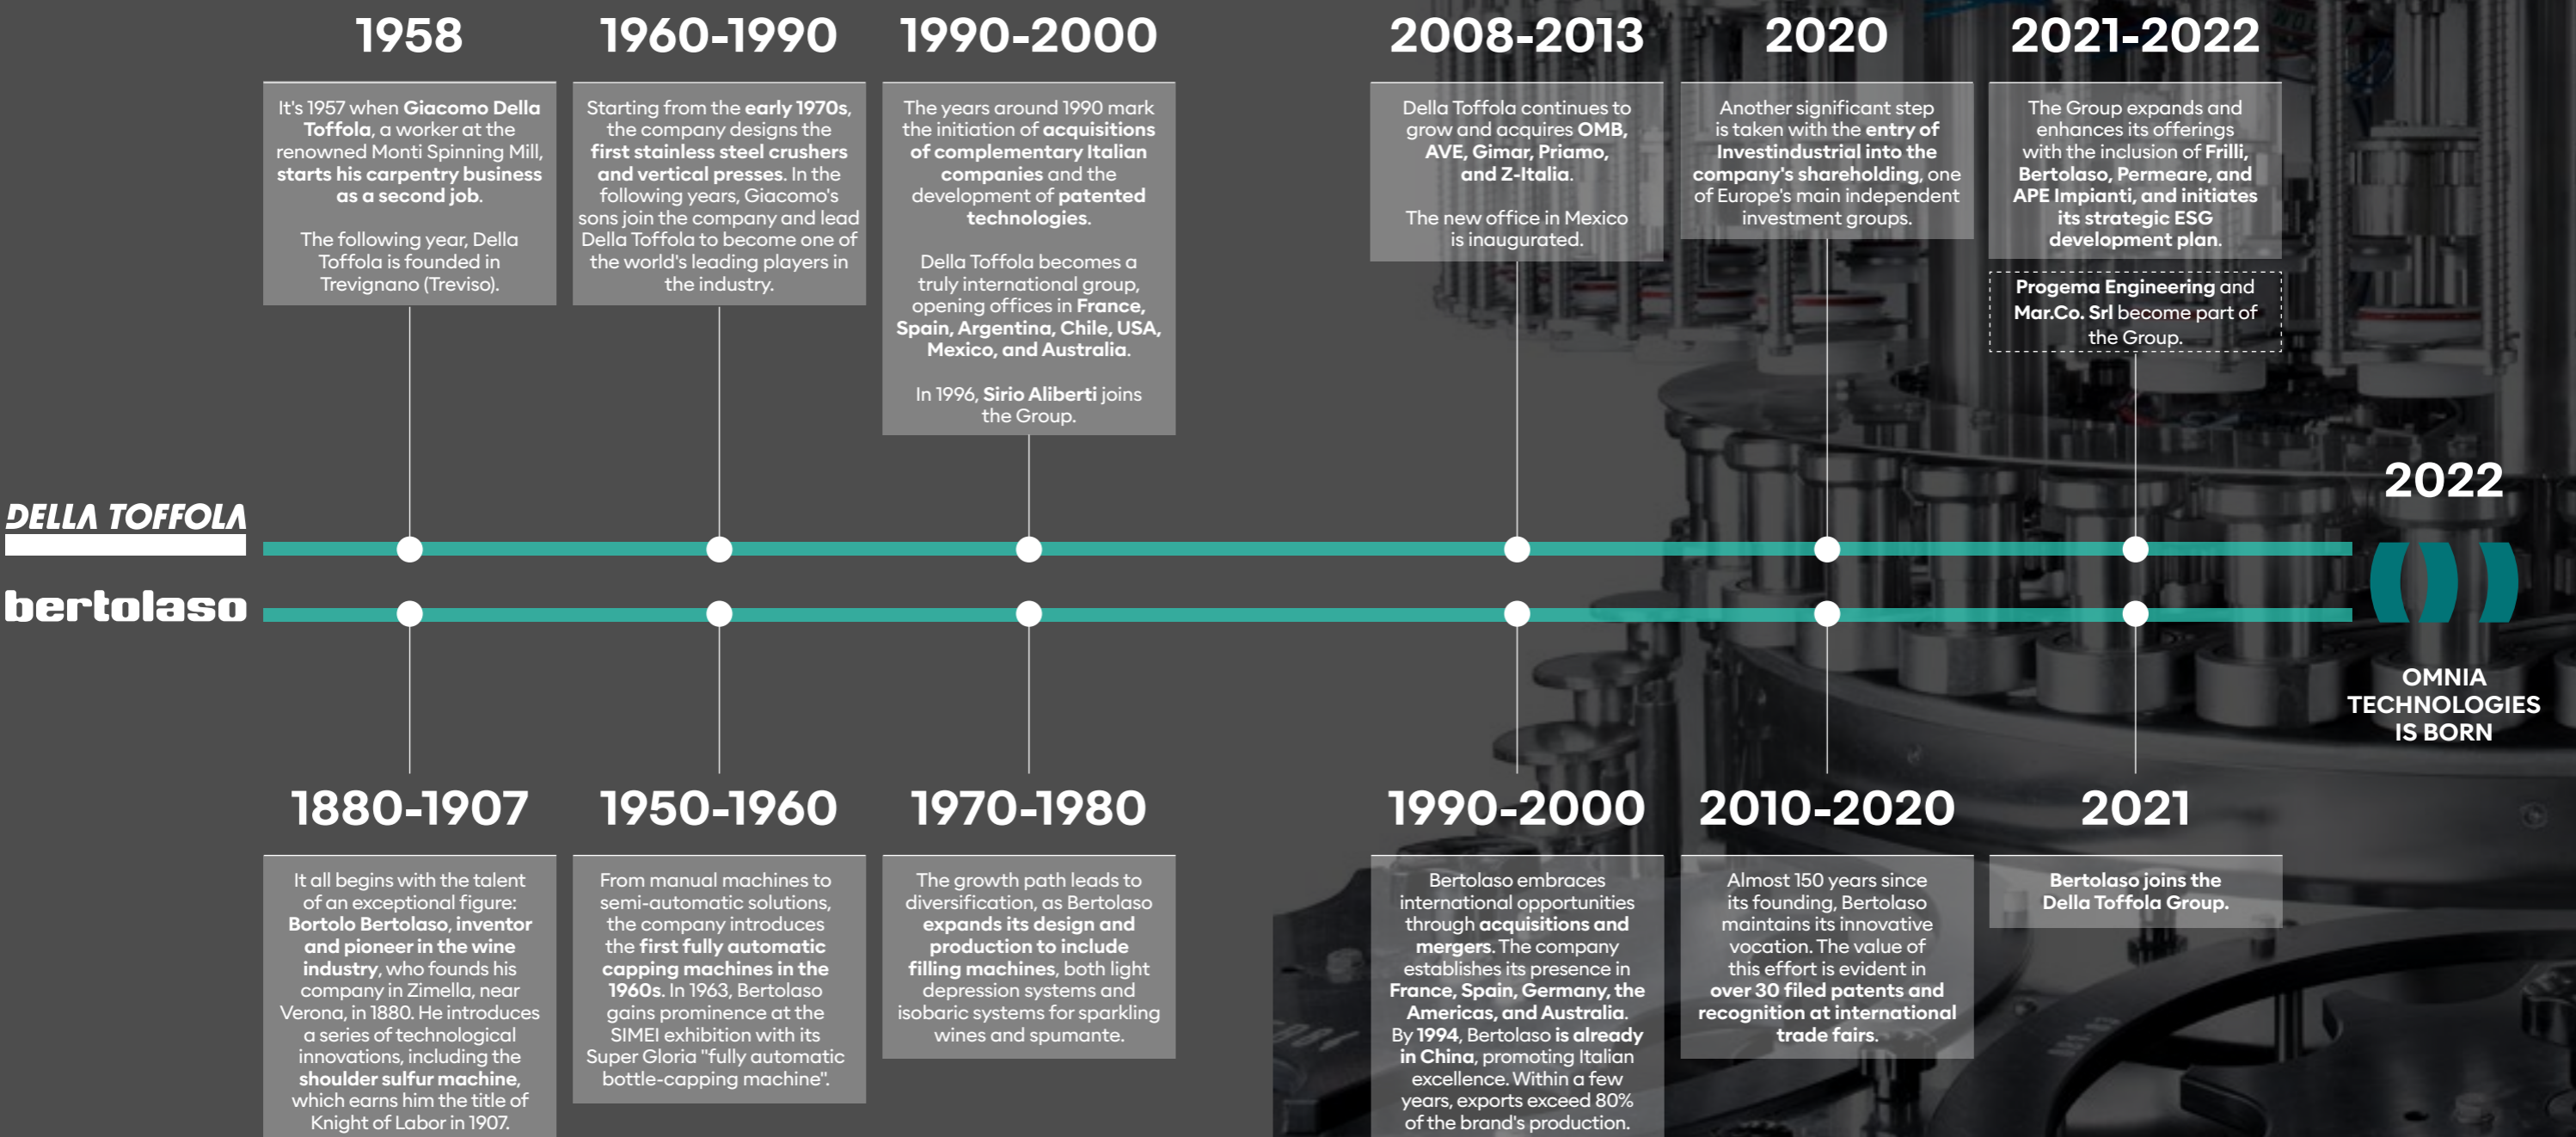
1958

It's 1957 when Giacomo Della Toffola, a worker at the renowned Monti Spinning Mill, starts his carpentry business as a second job.

The following year, Della Toffola is founded in Trevignano (Treviso).

1960-1990

Starting from the early 1970s, the company designs the first stainless steel crushers and vertical presses. In the following years, Giacomo's sons join the company and lead Della Toffola to become one of the world's leading players in the industry.

1990-2000

The years around 1990 mark the initiation of acquisitions of complementary Italian companies and the development of patented technologies.

Della Toffola becomes a truly international group, opening offices in France, Spain, Argentina, Chile, USA, Mexico, and Australia.

In 1996, Sirio Aliberti joins the Group.

2008-2013

Della Toffola continues to grow and acquires OMB, AVE, Gimar, Priamo, and Z-Italia.

The new office in Mexico is inaugurated.

2020

Another significant step is taken with the entry of Investindustrial into the company's shareholding, one of Europe's main independent investment groups.

2021-2022

The Group expands and enhances its offerings with the inclusion of Frilli, Bertolaso, Permeare, and APE Impianti, and initiates its strategic ESG development plan.

Progema Engineering and Mar.Co. Srl become part of the Group.

DELLA TOFFOLA

bertolaso

2022

OMNIA TECHNOLOGIES IS BORN

1880-1907

It all begins with the talent of an exceptional figure: Bortolo Bertolaso, inventor and pioneer in the wine industry, who founds his company in Zimella, near Verona, in 1880. He introduces a series of technological innovations, including the shoulder sulfur machine, which earns him the title of Knight of Labor in 1907.

1950-1960

From manual machines to semi-automatic solutions, the company introduces the first fully automatic capping machines in the 1960s. In 1963, Bertolaso gains prominence at the SIMEI exhibition with its Super Gloria "fully automatic bottle-capping machine".

1970-1980

The growth path leads to diversification, as Bertolaso expands its design and production to include filling machines, both light depression systems and isobaric systems for sparkling wines and spumante.

1990-2000

Bertolaso embraces international opportunities through acquisitions and mergers. The company establishes its presence in France, Spain, Germany, the Americas, and Australia. By 1994, Bertolaso is already in China, promoting Italian excellence. Within a few years, exports exceed 80% of the brand's production.

2010-2020

Almost 150 years since its founding, Bertolaso maintains its innovative vocation. The value of this effort is evident in over 30 filed patents and recognition at international trade fairs.

2021

Bertolaso joins the Della Toffola Group.